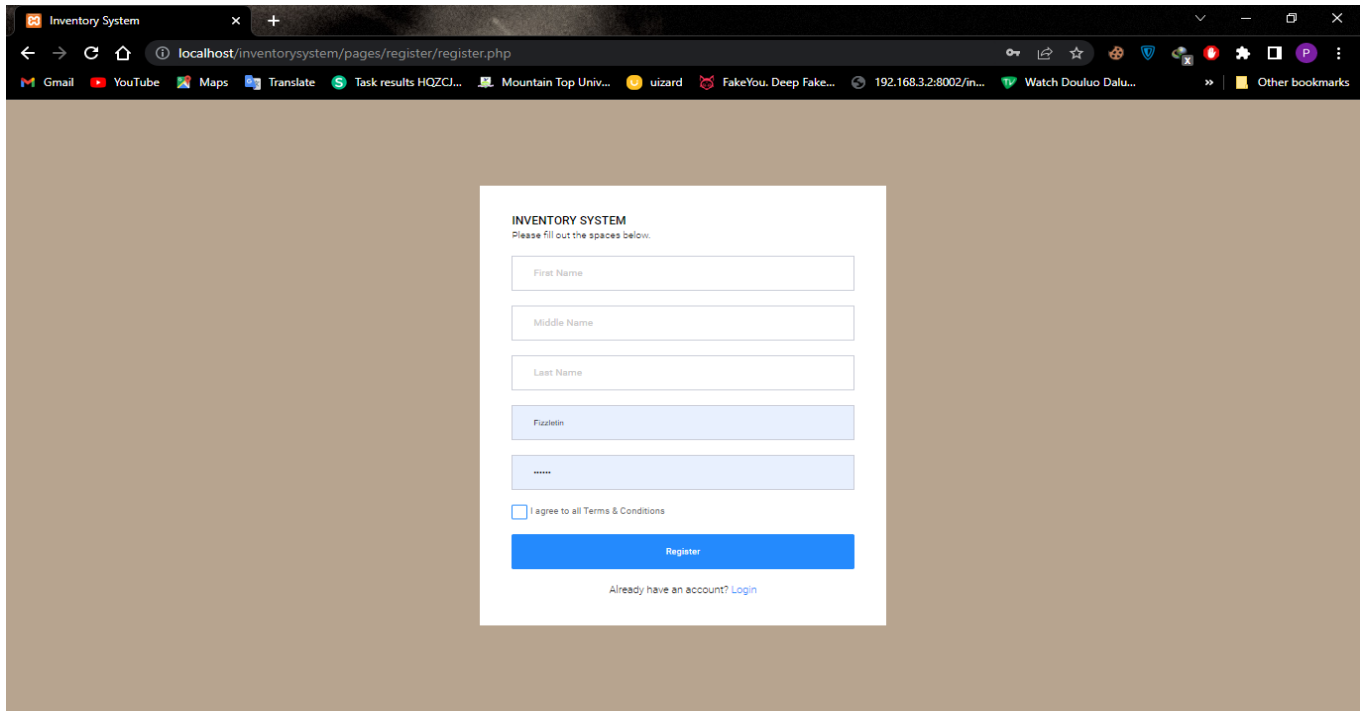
Inventory System

localhost/inventorysystem/pages/register/register.php

Gmail YouTube Maps Translate Task results HQZCJ... Mountain Top Univ... uizard FakeYou. Deep Fake... 192.168.3.2:8002/in... Watch Douluo Dalu... » Other bookmarks

INVENTORY SYSTEM
Please fill out the spaces below.

First Name

Middle Name

Last Name

Fizzletin

••••••

I agree to all Terms & Conditions

Register

Already have an account? Login